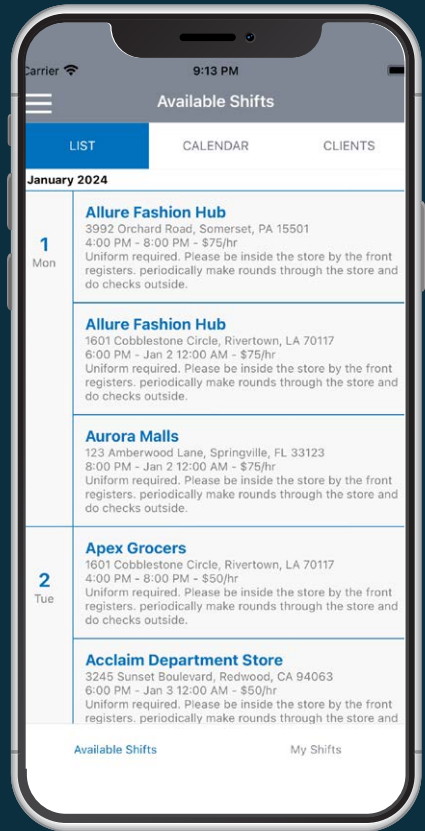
Carrier
9:13 PM

Available Shifts

LIST CALENDAR CLIENTS

January 2024

1
Mon

Allure Fashion Hub
3992 Orchard Road, Somerset, PA 15501
4:00 PM - 8:00 PM - $75/hr
Uniform required. Please be inside the store by the front registers. periodically make rounds through the store and do checks outside.

Allure Fashion Hub
1601 Cobblestone Circle, Rivertown, LA 70117
6:00 PM - Jan 2 12:00 AM - $75/hr
Uniform required. Please be inside the store by the front registers. periodically make rounds through the store and do checks outside.

Aurora Malls
123 Amberwood Lane, Springville, FL 33123
8:00 PM - Jan 2 12:00 AM - $75/hr
Uniform required. Please be inside the store by the front registers. periodically make rounds through the store and do checks outside.

2
Tue

Apex Grocers
1601 Cobblestone Circle, Rivertown, LA 70117
4:00 PM - 8:00 PM - $50/hr
Uniform required. Please be inside the store by the front registers. periodically make rounds through the store and do checks outside.

Acclaim Department Store
3245 Sunset Boulevard, Redwood, CA 94063
6:00 PM - Jan 3 12:00 AM - $50/hr
Uniform required. Please be inside the store by the front registers. periodically make rounds through the store and

Available Shifts My Shifts